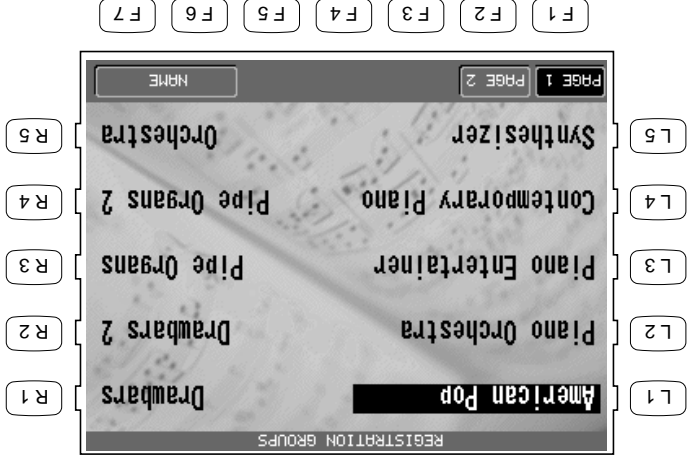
REGISTRATION GROUPS

L1 American Pop
L2 Piano Orchestra
L3 Piano Entertainer
L4 Contemporary Piano
L5 Synthesizer

Drawbars R1
Drawbars 2 R2
Pipe Organs R3
Pipe Organs 2 R4
Orchestra R5

PAGE 1
PAGE 2
NAME

F1
F2
F3
F4
F5
F6
F7